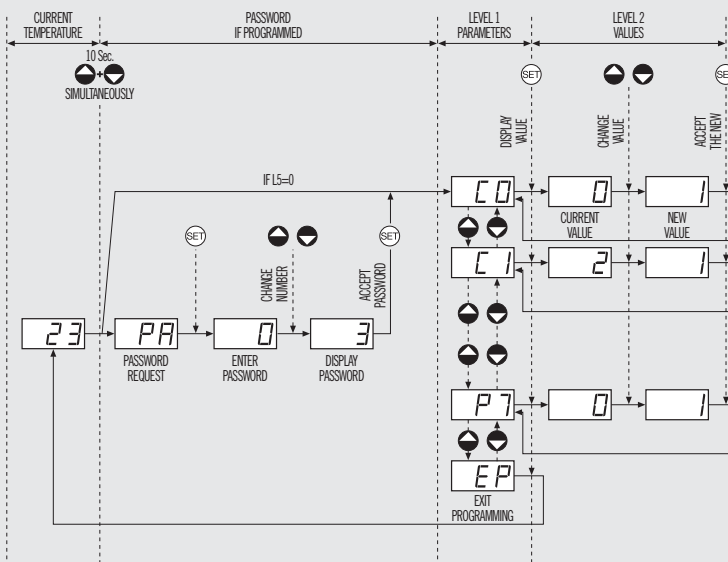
CURRENT TEMPERATURE

PASSWORD IF PROGRAMMED

LEVEL 1 PARAMETERS

LEVEL 2 VALUES

10 Sec.

SIMULTANEOUSLY

SET

DISPLAY VALUE

CHANGE VALUE

SET

ACCEPT THE NEW

IF L5=0

C0

0

1

CURRENT VALUE

NEW VALUE

SET

SET

CHANGE NUMBER

ACCEPT PASSWORD

C1

2

1

23

PA

0

3

PASSWORD REQUEST

ENTER PASSWORD

DISPLAY PASSWORD

P7

0

1

EP

EXIT PROGRAMMING